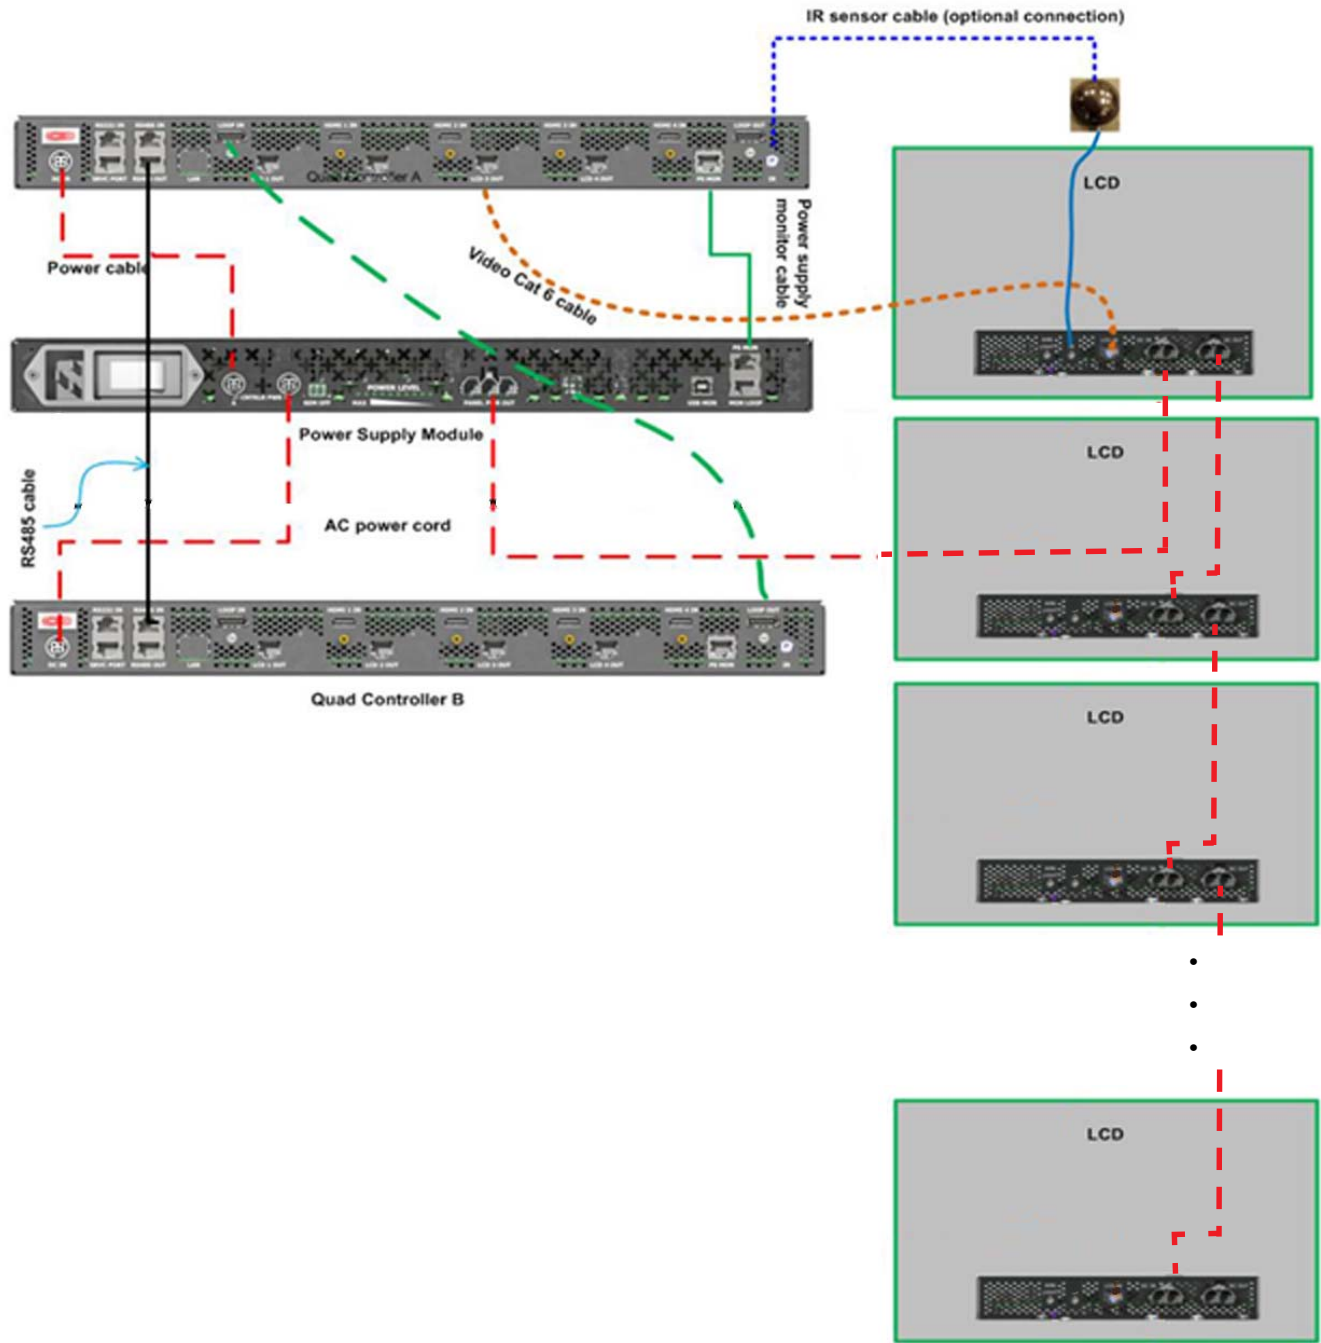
IR sensor cable (optional connection)

Quad Controller A

Power cable

Video Cat 6 cable

Power supply monitor cable

LCD

Power Supply Module

RS485 cable

AC power cord

LCD

Quad Controller B

LCD

LCD